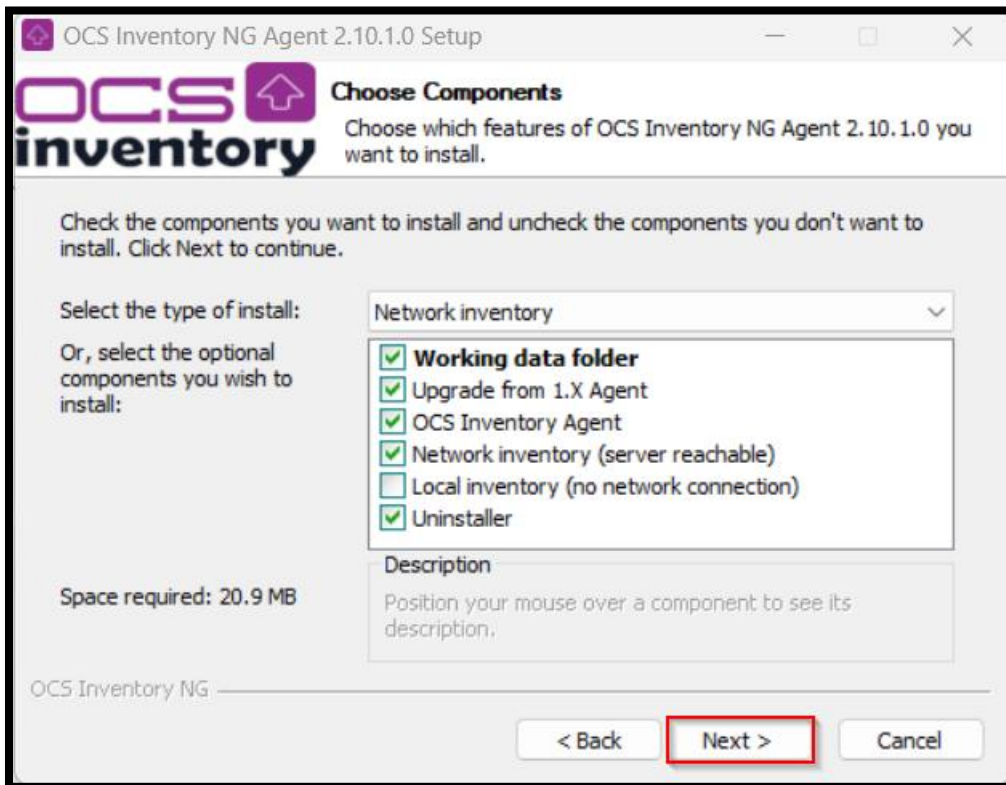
OCS Inventory NG Agent 2.10.1.0 Setup

OCS inventory

Choose Components

Choose which features of OCS Inventory NG Agent 2.10.1.0 you want to install.

Check the components you want to install and uncheck the components you don't want to install. Click Next to continue.

Select the type of install: Network inventory

Or, select the optional components you wish to install:

Working data folder
Upgrade from 1.X Agent
OCS Inventory Agent
Network inventory (server reachable)
Local inventory (no network connection)
Uninstaller

Space required: 20.9 MB

Description
Position your mouse over a component to see its description.

OCS Inventory NG

< Back
Next >
Cancel